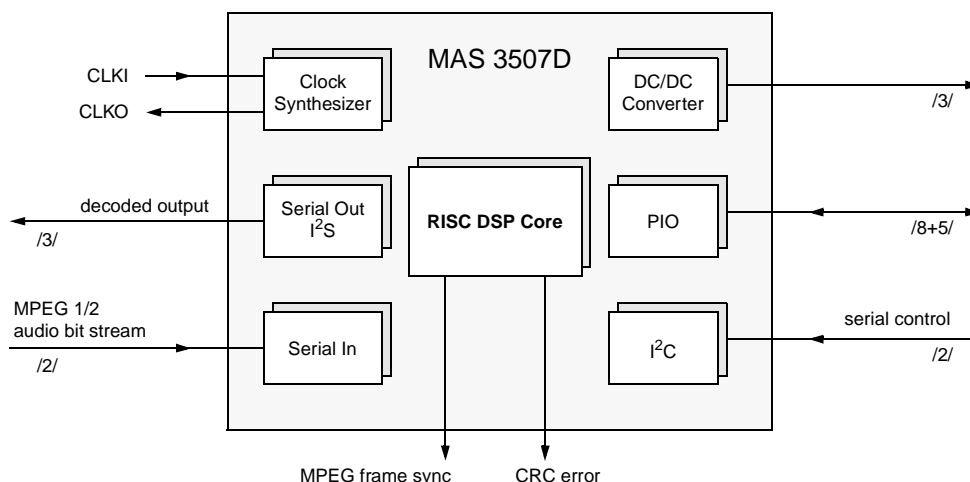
MAS 3507D

CLKI
CLKO
Clock Synthesizer

DC/DC Converter
/3/

decoded output
/3/
Serial Out $I^2S$

RISC DSP Core

PIO
/8+5/

MPEG 1/2 audio bit stream
/2/
Serial In

$I^2C$
serial control
/2/

MPEG frame sync
CRC error